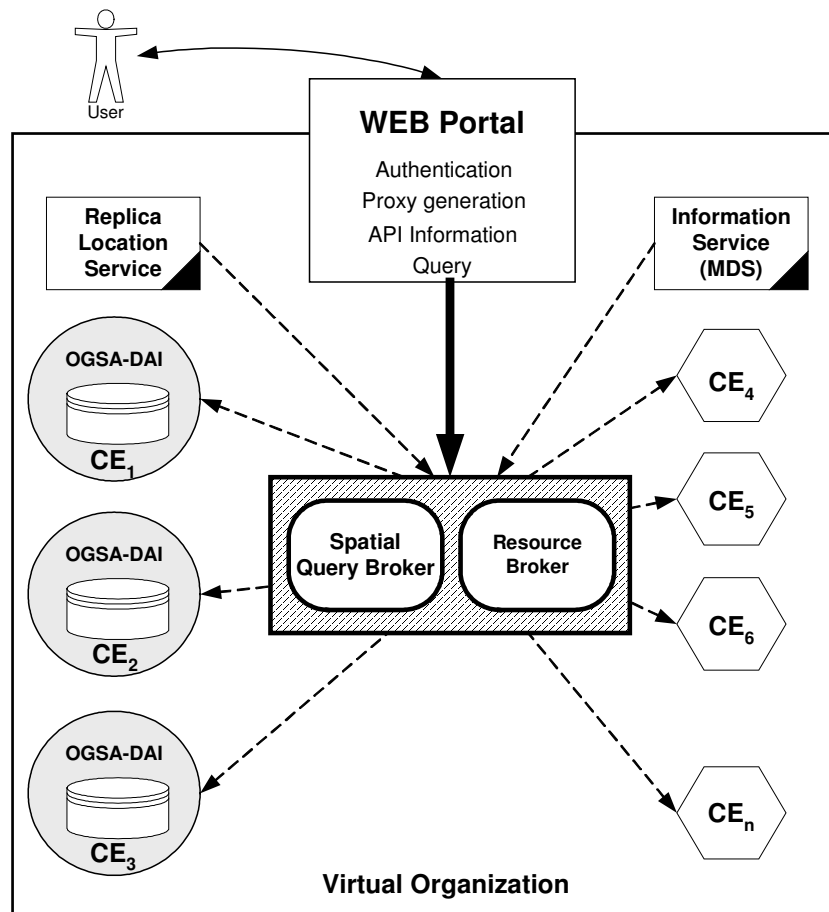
User

WEB Portal
Authentication
Proxy generation
API Information
Query

Replica Location Service

Information Service (MDS)

OGSA-DAI
$CE_1$

$CE_4$

Spatial Query Broker

Resource Broker

$CE_5$

OGSA-DAI
$CE_2$

$CE_6$

OGSA-DAI
$CE_3$

$CE_n$

Virtual Organization